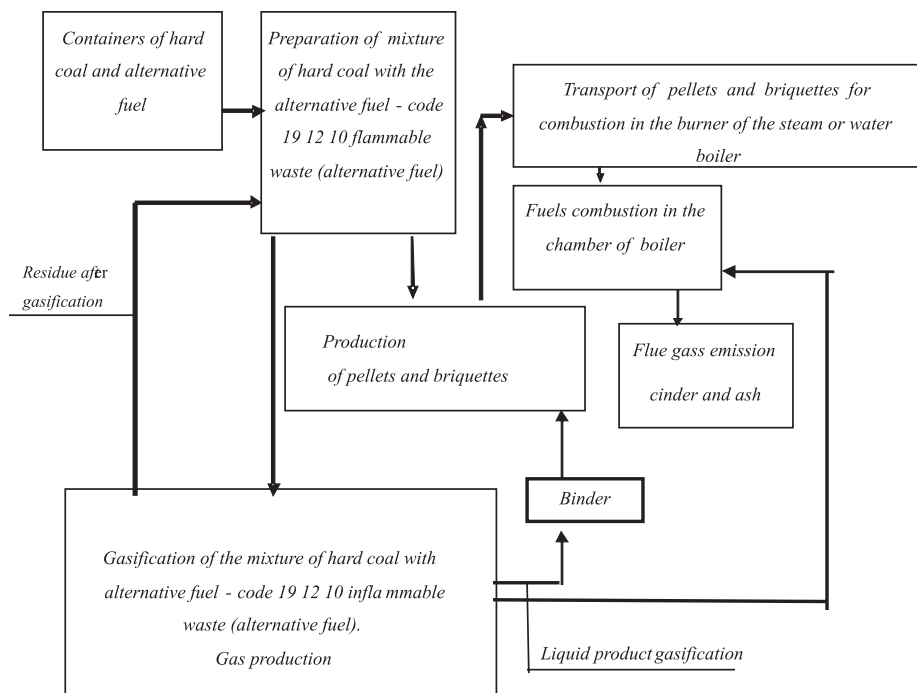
Containers of hard coal and alternative fuel

Preparation of mixture of hard coal with the alternative fuel - code 19 12 10 flammable waste (alternative fuel)

Transport of pellets and briquettes for combustion in the burner of the steam or water boiler

Fuels combustion in the chamber of boiler

Residue after gasification

Production of pellets and briquettes

Flue gass emission cinder and ash

Binder

Gasification of the mixture of hard coal with alternative fuel - code 19 12 10 infla mmable waste (alternative fuel). Gas production

Liquid product gasification